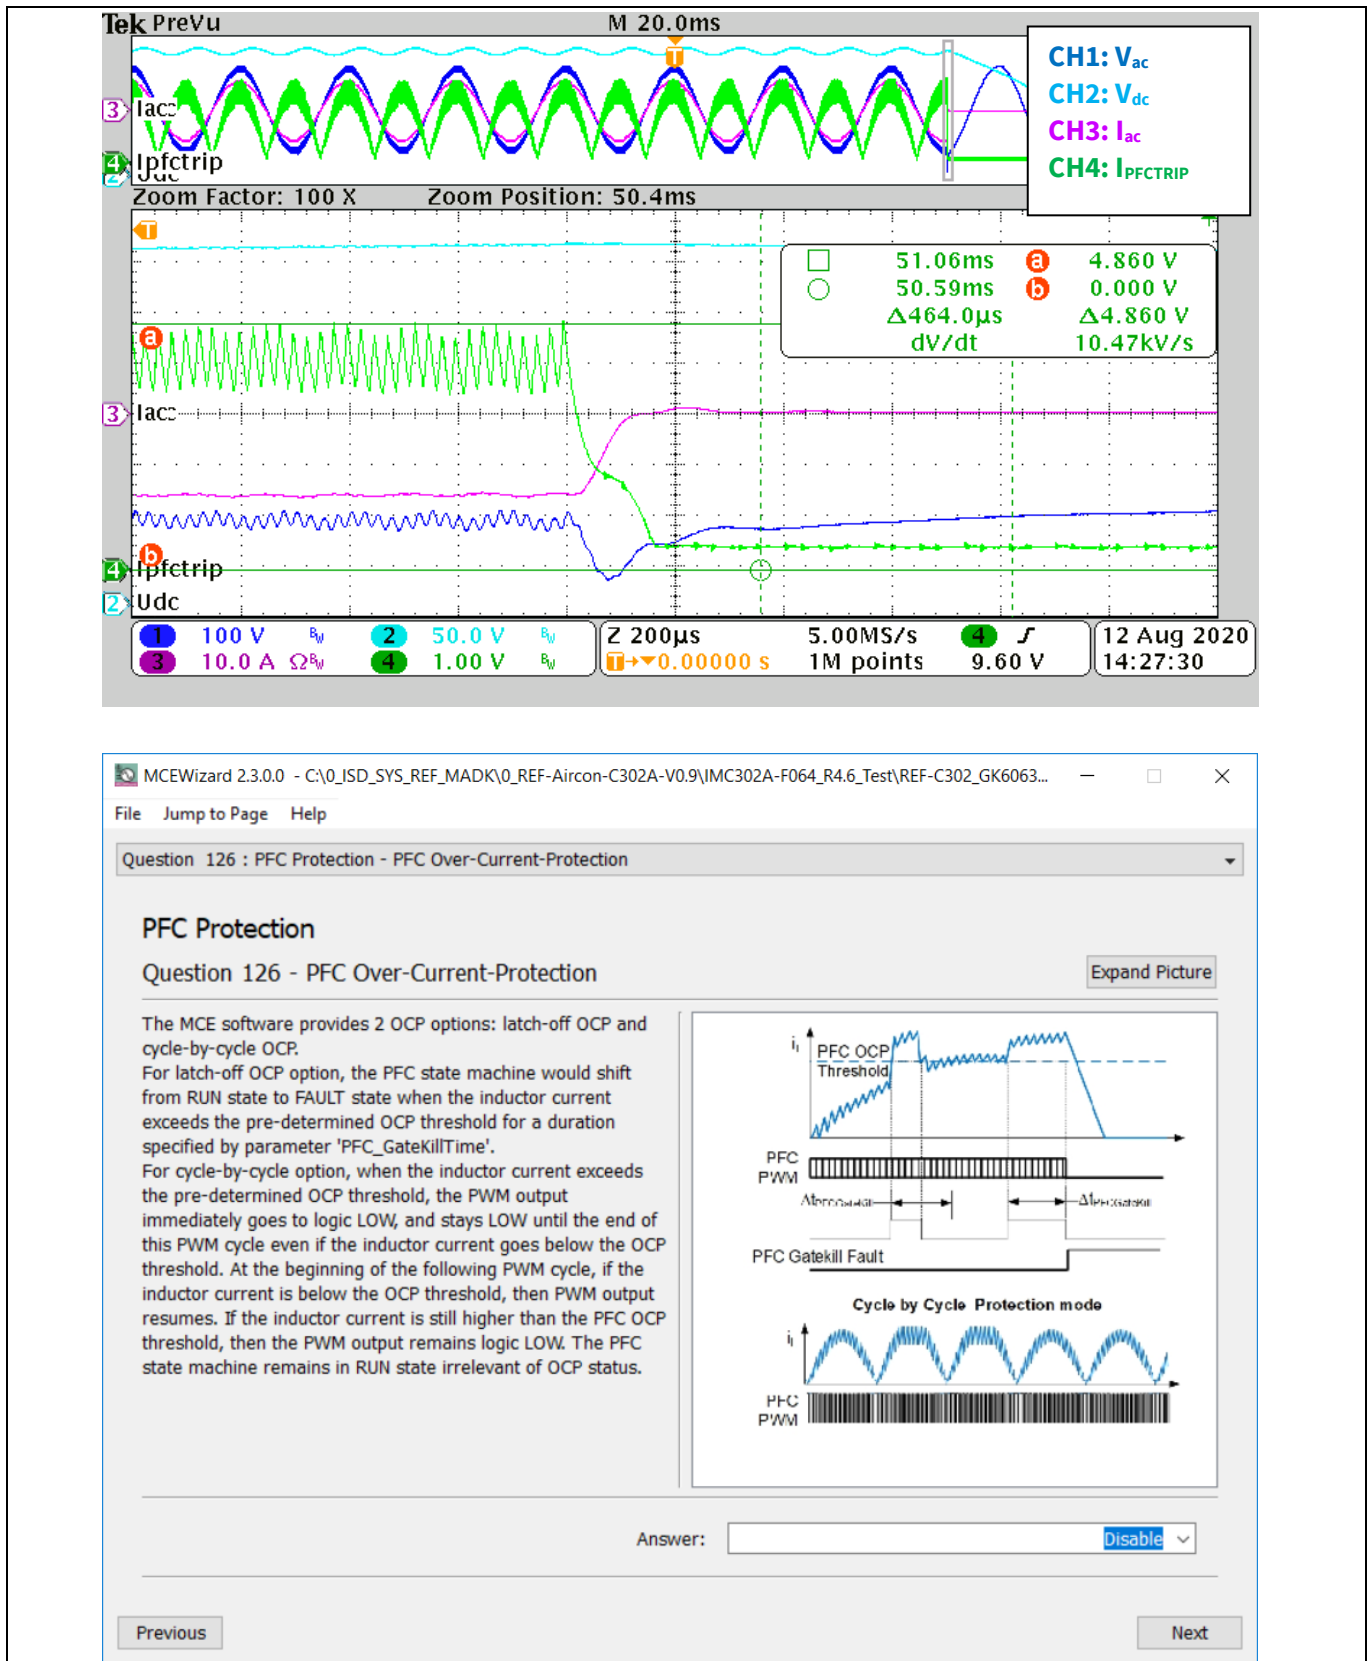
Tek PreVu M 20.0ms

CH1: $V_{ac}$
CH2: $V_{dc}$
CH3: $I_{ac}$
CH4: $I_{PFCTRIP}$

3 Iac
4 Ipfctrip
2 Udc

Zoom Factor: 100 X Zoom Position: 50.4ms

51.06ms a 4.860 V
50.59ms b 0.000 V
Δ464.0µs Δ4.860 V
dV/dt 10.47kV/s

a
3 Iac
b
4 Ipfctrip
2 Udc

1 100 V $B_W$ 2 50.0 V $B_W$ Z 200µs 5.00MS/s 4 ∫ 12 Aug 2020
3 10.0 A Ω$B_W$ 4 1.00 V $B_W$ T→▼0.00000 s 1M points 9.60 V 14:27:30

MCEWizard 2.3.0.0 - C:\0_ISD_SYS_REF_MADK\0_REF-Aircon-C302A-V0.9\IMC302A-F064_R4.6_Test\REF-C302_GK6063...

File Jump to Page Help

Question 126 : PFC Protection - PFC Over-Current-Protection

PFC Protection

Question 126 - PFC Over-Current-Protection

Expand Picture

The MCE software provides 2 OCP options: latch-off OCP and cycle-by-cycle OCP.
For latch-off OCP option, the PFC state machine would shift from RUN state to FAULT state when the inductor current exceeds the pre-determined OCP threshold for a duration specified by parameter 'PFC_GateKillTime'.
For cycle-by-cycle option, when the inductor current exceeds the pre-determined OCP threshold, the PWM output immediately goes to logic LOW, and stays LOW until the end of this PWM cycle even if the inductor current goes below the OCP threshold. At the beginning of the following PWM cycle, if the inductor current is below the OCP threshold, then PWM output resumes. If the inductor current is still higher than the PFC OCP threshold, then the PWM output remains logic LOW. The PFC state machine remains in RUN state irrelevant of OCP status.

$i_L$ PFC OCP Threshold
PFC PWM
$\Delta t_{PFCGateKill}$ $\Delta t_{PFCGateKill}$
PFC Gatekill Fault
Cycle by Cycle Protection mode
$i_L$
PFC PWM

Answer: Disable

Previous Next